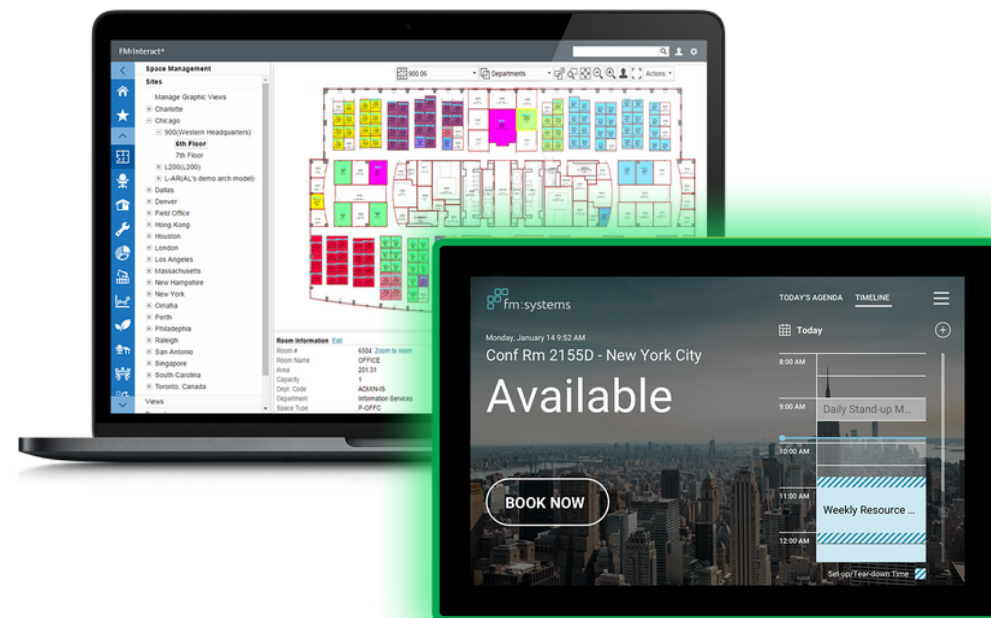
FM:Interact

Space Management
Sites
Manage Graphic Views
Charlotte
Chicago
900(Western Headquarters)
6th Floor
7th Floor
L200(L200)
L-AR(AL's demo arch model)
Dallas
Denver
Field Office
Hong Kong
Houston
London
Los Angeles
Massachusetts
New Hampshire
New York
Omaha
Perth
Philadelphia
Raleigh
San Antonio
Singapore
South Carolina
Toronto, Canada
Views

900 06
Departments
Actions

Room Information Edit
Room # 6004 Zoom to room
Room Name OFFICE
Area 201.31
Capacity 1
Dept. Code ADMIN-IS
Department Information Services
Space Type P-OFFC

fm:systems
TODAY'S AGENDA TIMELINE
Monday, January 14 9:52 AM
Conf Rm 2155D - New York City
Available
BOOK NOW
Today
8:00 AM
9:00 AM
Daily Stand-up M...
10:00 AM
11:00 AM
Weekly Resource ...
12:00 AM
Set-up/Tear-down Time